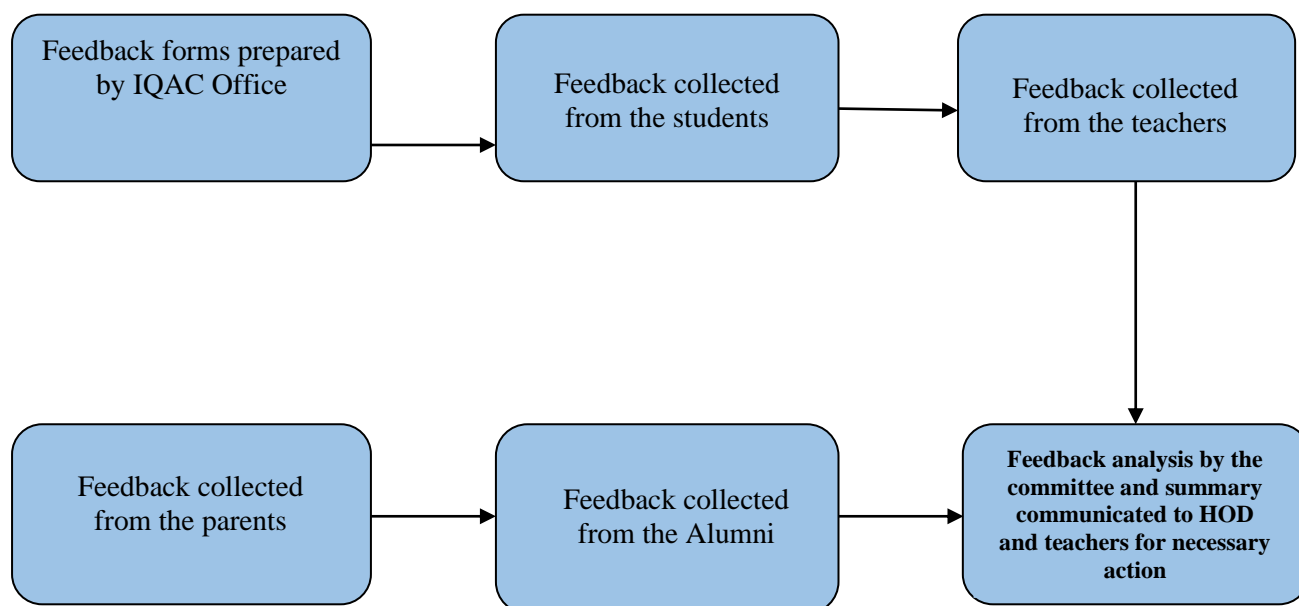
Feedback forms prepared by IQAC Office

Feedback collected from the students

Feedback collected from the teachers

Feedback collected from the parents

Feedback collected from the Alumni

**Feedback analysis by the committee and summary communicated to HOD and teachers for necessary action**